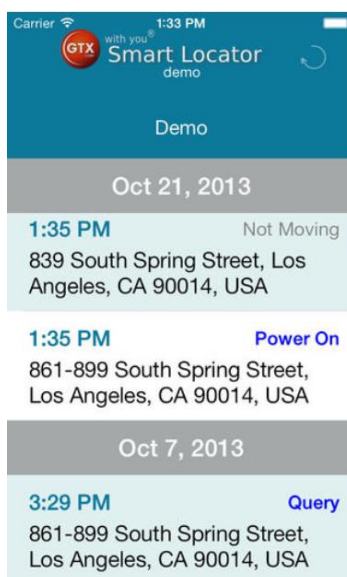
Carrier 1:33 PM

GTX with you® Smart Locator demo

Demo

Oct 21, 2013

1:35 PM Not Moving
839 South Spring Street, Los Angeles, CA 90014, USA

1:35 PM Power On
861-899 South Spring Street, Los Angeles, CA 90014, USA

Oct 7, 2013

3:29 PM Query
861-899 South Spring Street, Los Angeles, CA 90014, USA